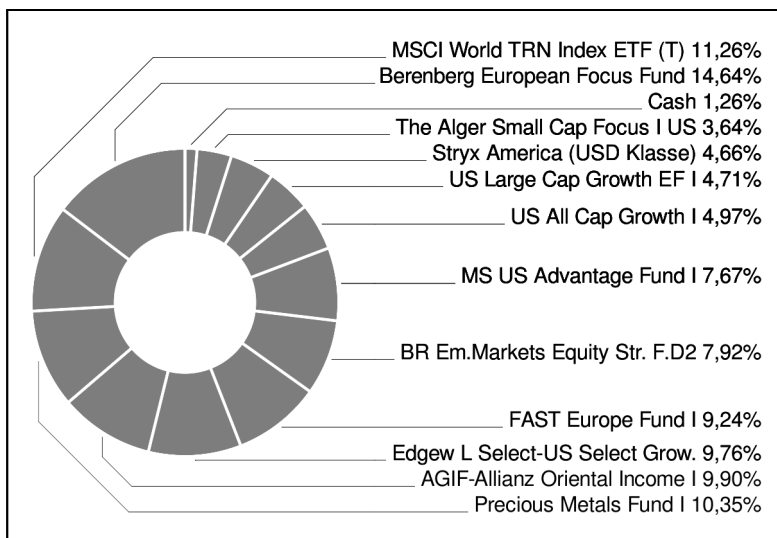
MSCI World TRN Index ETF (T) 11,26%
Berenberg European Focus Fund 14,64%
Cash 1,26%
The Alger Small Cap Focus I US 3,64%
Stryx America (USD Klasse) 4,66%
US Large Cap Growth EF I 4,71%
US All Cap Growth I 4,97%
MS US Advantage Fund I 7,67%
BR Em.Markets Equity Str. F.D2 7,92%
FAST Europe Fund I 9,24%
Edgew L Select-US Select Grow. 9,76%
AGIF-Allianz Oriental Income I 9,90%
Precious Metals Fund I 10,35%